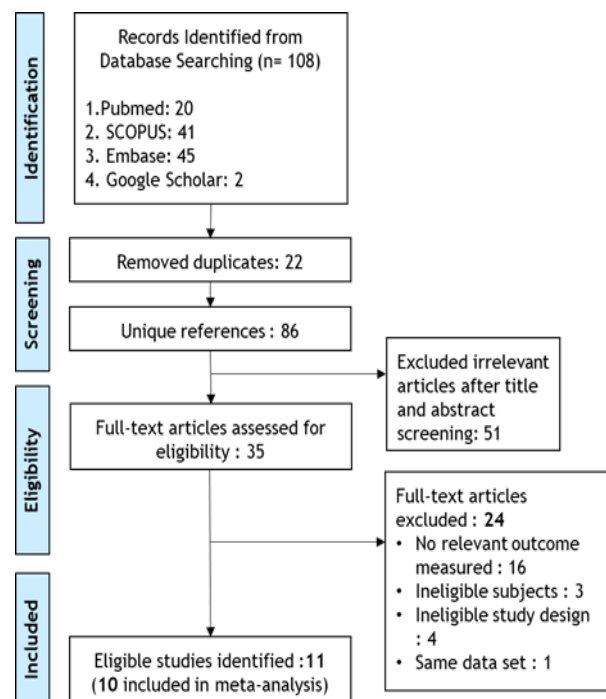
Identification

Records Identified from Database Searching (n= 108)

1.Pubmed: 20
2. SCOPUS: 41
3. Embase: 45
4. Google Scholar: 2

Screening

Removed duplicates: 22

Unique references : 86

Excluded irrelevant articles after title and abstract screening: 51

Eligibility

Full-text articles assessed for eligibility : 35

Full-text articles excluded : 24
• No relevant outcome measured : 16
• Ineligible subjects : 3
• Ineligible study design : 4
• Same data set : 1

Included

Eligible studies identified :11 (10 included in meta-analysis)